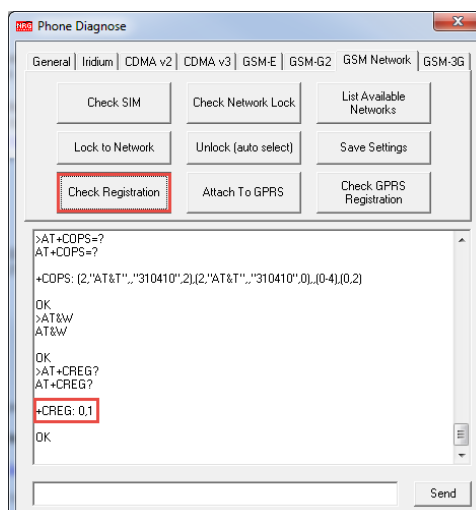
Phone Diagnose

General | Iridium | CDMA v2 | CDMA v3 | GSM-E | GSM-G2 | GSM Network | GSM-3G

Check SIM
Check Network Lock
List Available Networks
Lock to Network
Unlock (auto select)
Save Settings
Check Registration
Attach To GPRS
Check GPRS Registration

>AT+COPS=?
AT+COPS=?

+COPS: (2,"AT&T",,"310410",2),(2,"AT&T",,"310410",0),,(0-4),(0,2)

OK
>AT&W
AT&W

OK
>AT+CREG?
AT+CREG?

+CREG: 0,1

OK

Send